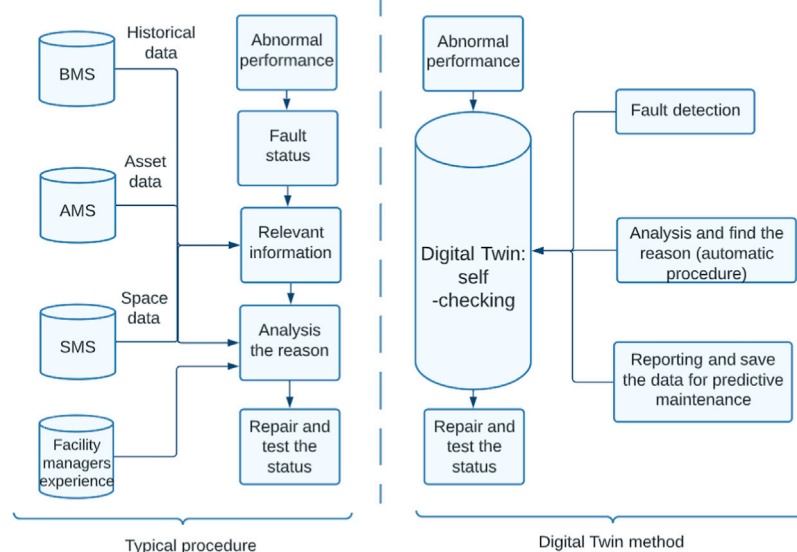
Historical data

BMS

Asset data

AMS

Space data

SMS

Facility managers experience

Abnormal performance

Fault status

Relevant information

Analysis the reason

Repair and test the status

Typical procedure

Abnormal performance

Digital Twin: self -checking

Repair and test the status

Fault detection

Analysis and find the reason (automatic procedure)

Reporting and save the data for predictive maintenance

Digital Twin method